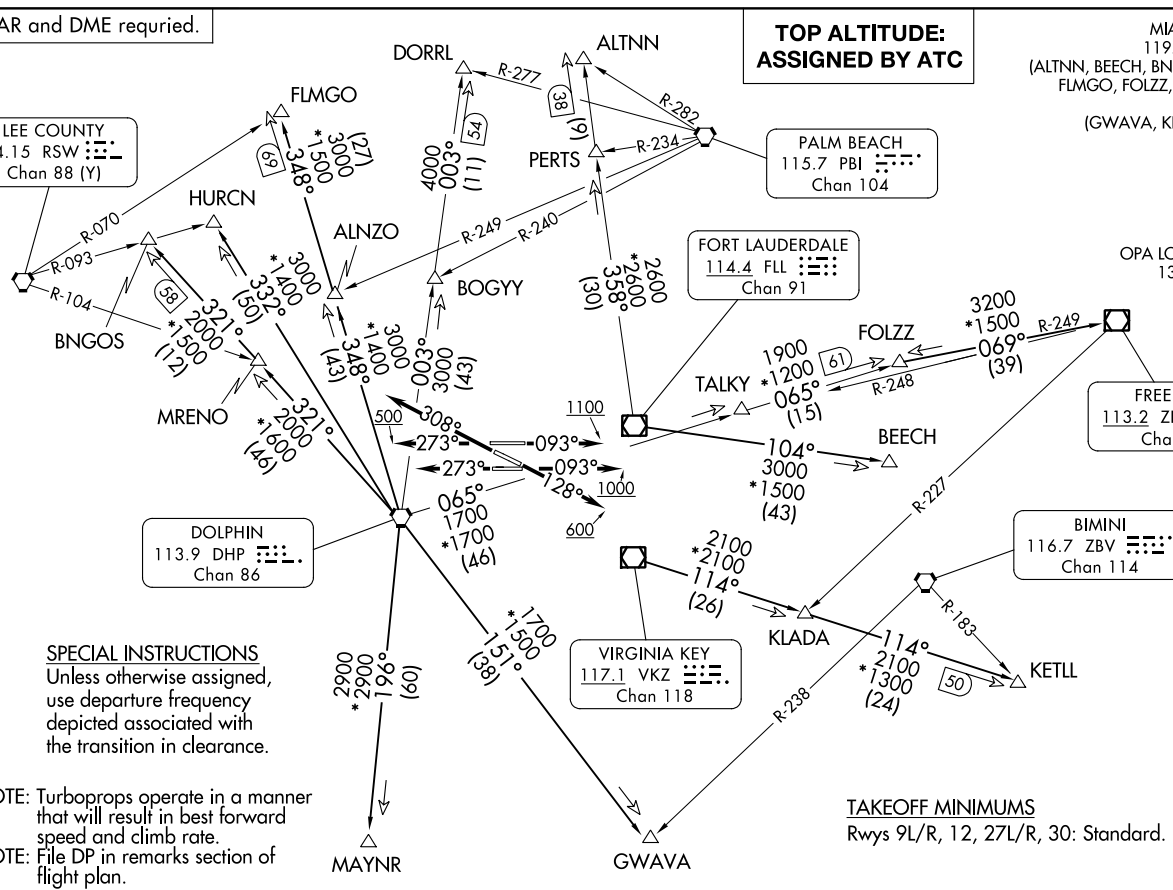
AR and DME requried.

TOP ALTITUDE: ASSIGNED BY ATC

MIA
119
(ALTNN, BEECH, BN
FLMGO, FOLZZ,

(GWAVA, K

DORRL
ALTNN
R-277
R-282
38
(9)
PERTS
R-234
PALM BEACH
115.7 PBI
Chan 104

FLMGO
LEE COUNTY
.15 RSW
Chan 88 (Y)
69
348°
*1500
3000
(27)
4000
003°
(11)
54

R-070
R-093
R-104
HURCN
ALNZO
R-249
R-240
BOGYY
FORT LAUDERDALE
114.4 FLL
Chan 91
OPA LO
13

BNGOS
58
321°
*1500
2000
(12)
332°
*1400
3000
(50)
348°
*1400
3000
(43)
003°
3000
(43)
358°
*2600
2600
(30)

MRENO
321°
*1600
2000
(46)

3200
*1500
069°
(39)
R-249
FOLZZ
61
R-248
1900
*1200
065°
(15)
TALKY
FREE
113.2 ZI
Chan

500
308°
273°
093°
1100
273°
093°
128°
1000
600
104°
3000
*1500
(43)
BEECH

065°
1700
*1700
(46)

DOLPHIN
113.9 DHP
Chan 86

R-227
2100
*2100
114°
(26)
KLADA
BIMINI
116.7 ZBV
Chan 114
R-183

VIRGINIA KEY
117.1 VKZ
Chan 118

114°
*2100
*1300
(24)
50
KETLL

SPECIAL INSTRUCTIONS
Unless otherwise assigned, use departure frequency depicted associated with the transition in clearance.

2900
*2900
196°
(60)
151°
*1500
1700
(38)
R-238

OTE: Turboprops operate in a manner that will result in best forward speed and climb rate.
OTE: File DP in remarks section of flight plan.

MAYNR
GWAVA

TAKEOFF MINIMUMS
Rwys 9L/R, 12, 27L/R, 30: Standard.